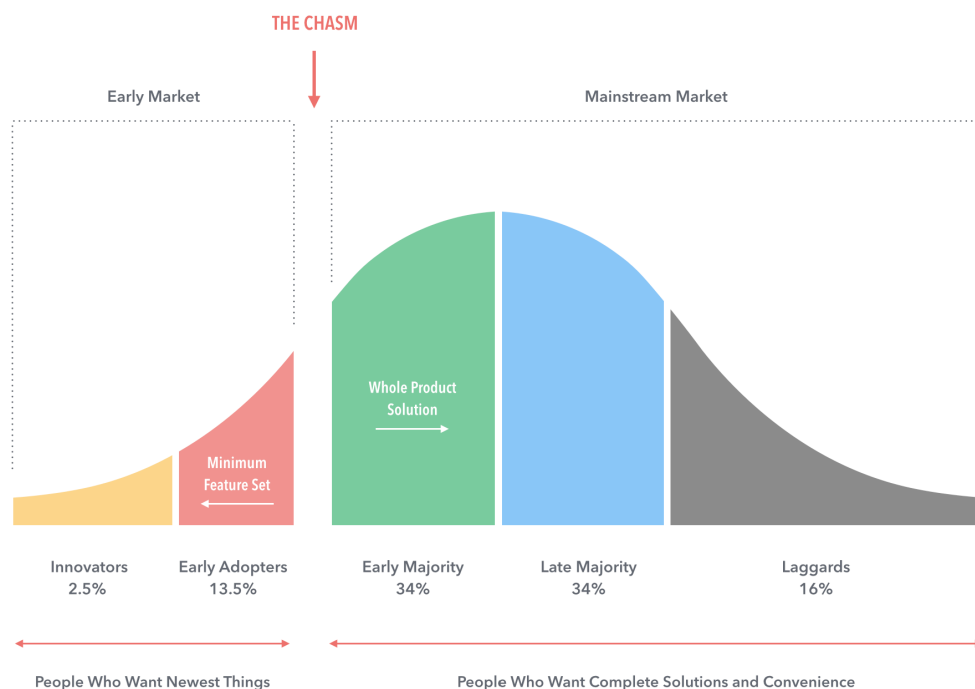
THE CHASM

Early Market

Mainstream Market

Whole Product Solution

Minimum Feature Set

Innovators
2.5%

Early Adopters
13.5%

Early Majority
34%

Late Majority
34%

Laggards
16%

People Who Want Newest Things

People Who Want Complete Solutions and Convenience